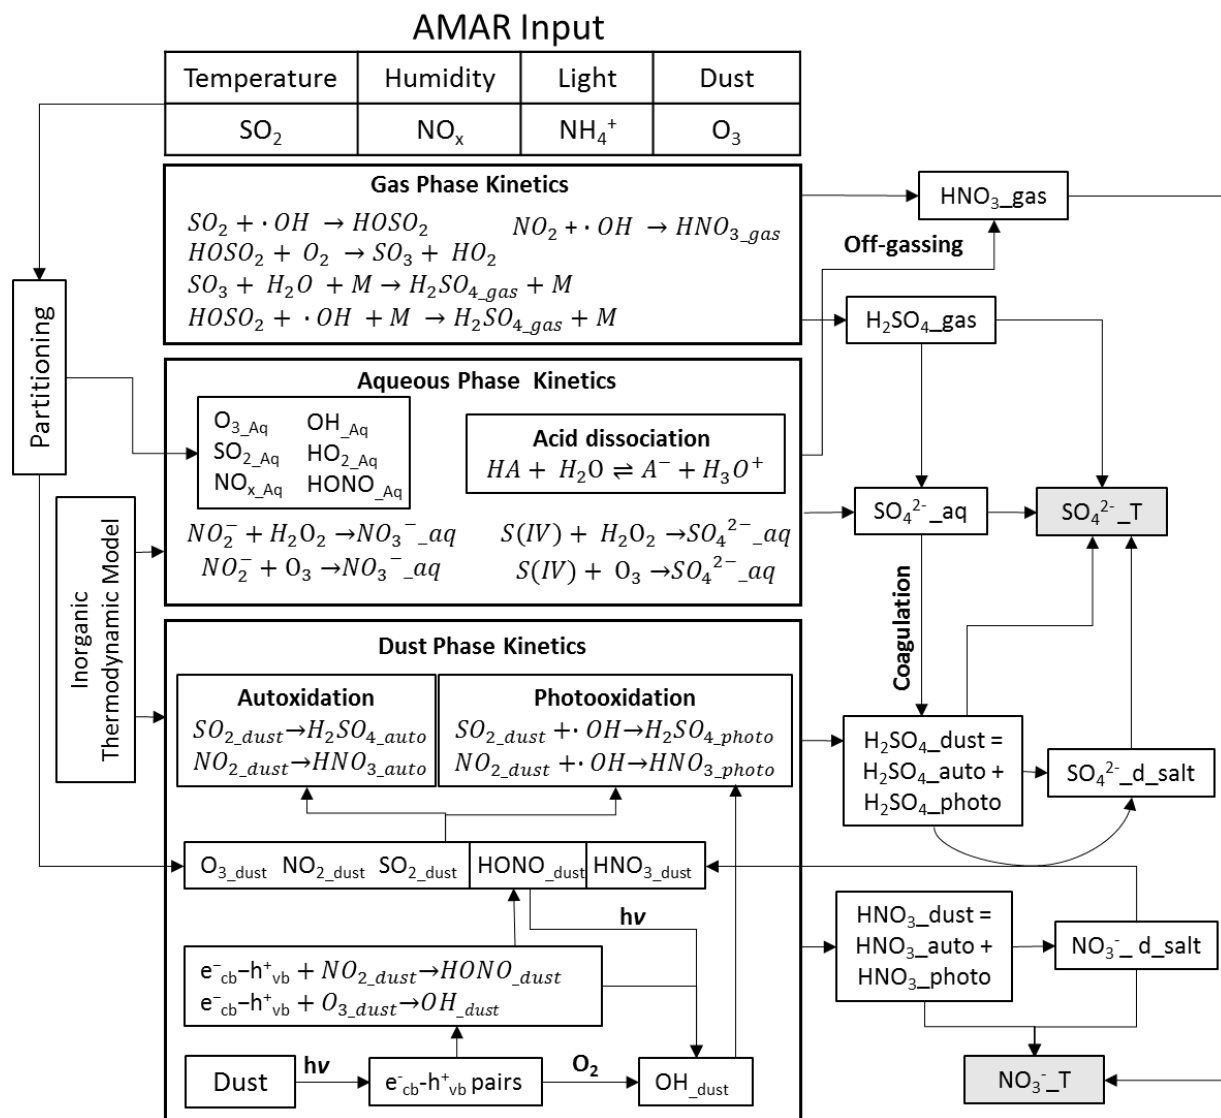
AMAR Input

| Temperature | Humidity | Light | Dust |
|---|---|---|---|
| $SO_2$ | $NO_x$ | $NH_4^+$ | $O_3$ |

Gas Phase Kinetics
$SO_2 + \cdot OH \rightarrow HOSO_2$
$NO_2 + \cdot OH \rightarrow HNO_{3\_gas}$
$HOSO_2 + O_2 \rightarrow SO_3 + HO_2$
$SO_3 + H_2O + M \rightarrow H_2SO_{4\_gas} + M$
$HOSO_2 + \cdot OH + M \rightarrow H_2SO_{4\_gas} + M$

$HNO_3$_gas
Off-gassing
$H_2SO_4$_gas

Partitioning

Aqueous Phase Kinetics
$O_{3\_Aq}$ $OH_{\_Aq}$
$SO_{2\_Aq}$ $HO_{2\_Aq}$
$NO_{x\_Aq}$ $HONO_{\_Aq}$

Acid dissociation
$HA + H_2O \rightleftharpoons A^- + H_3O^+$

$NO_2^- + H_2O_2 \rightarrow NO_3^-\_aq$
$S(IV) + H_2O_2 \rightarrow SO_4^{2-}\_aq$
$NO_2^- + O_3 \rightarrow NO_3^-\_aq$
$S(IV) + O_3 \rightarrow SO_4^{2-}\_aq$

$SO_4^{2-}$_aq
$SO_4^{2-}$_T

Inorganic Thermodynamic Model

Coagulation

Dust Phase Kinetics
Autoxidation
$SO_{2\_dust} \rightarrow H_2SO_{4\_auto}$
$NO_{2\_dust} \rightarrow HNO_{3\_auto}$

Photooxidation
$SO_{2\_dust} + \cdot OH \rightarrow H_2SO_{4\_photo}$
$NO_{2\_dust} + \cdot OH \rightarrow HNO_{3\_photo}$

$H_2SO_4$_dust = $H_2SO_4$_auto + $H_2SO_4$_photo
$SO_4^{2-}$_d_salt

$O_{3\_dust}$ $NO_{2\_dust}$ $SO_{2\_dust}$ $HONO_{\_dust}$ $HNO_{3\_dust}$

hν

$HNO_3$_dust = $HNO_3$_auto + $HNO_3$_photo
$NO_3^-$_ d_salt

$e^-_{cb}$–$h^+_{vb}$ + $NO_{2\_dust} \rightarrow HONO\_dust$
$e^-_{cb}$–$h^+_{vb}$ + $O_{3\_dust} \rightarrow OH_{\_dust}$

Dust
hν
$e^-_{cb}$-$h^+_{vb}$ pairs
$O_2$
$OH_{\_dust}$

$NO_3^-$_T